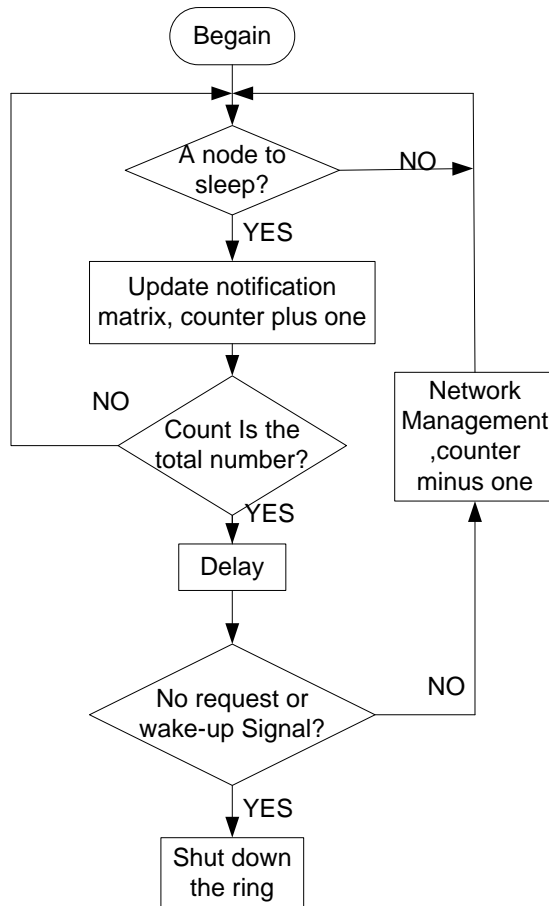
Begain

A node to sleep?

NO

YES

Update notification matrix, counter plus one

NO

Count Is the total number?

YES

Delay

Network Management ,counter minus one

No request or wake-up Signal?

NO

YES

Shut down the ring